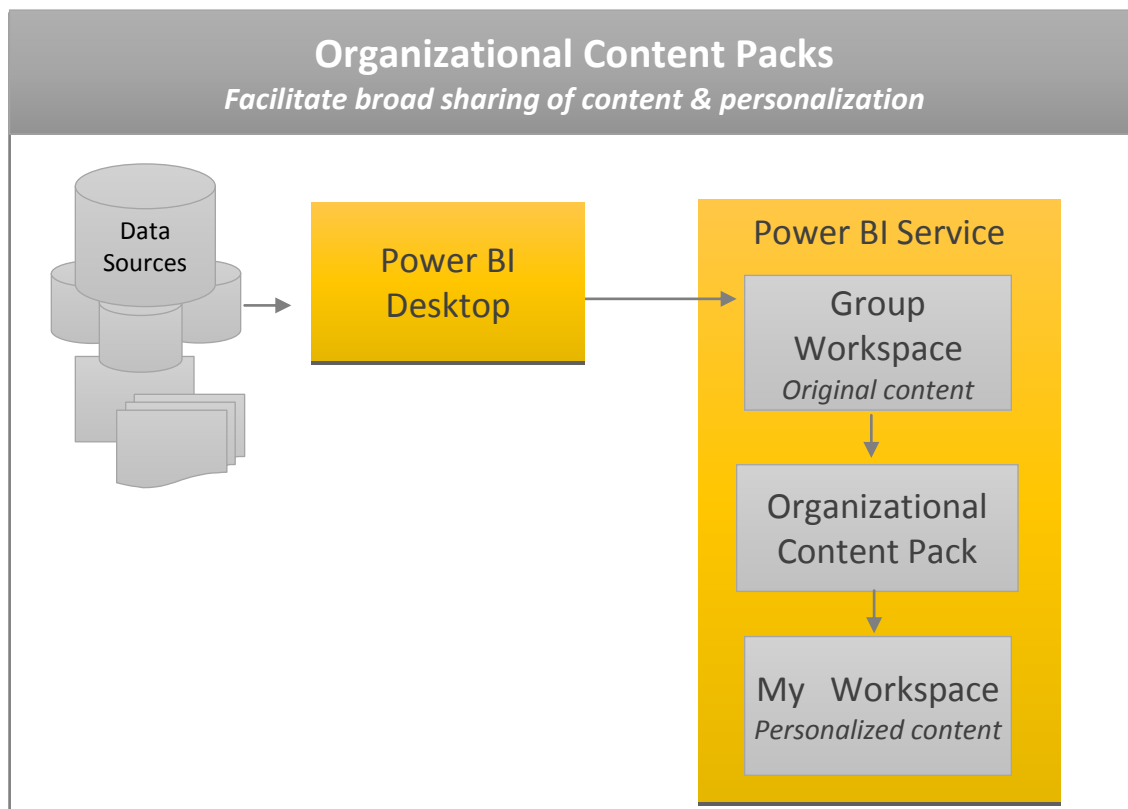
Organizational Content Packs
*Facilitate broad sharing of content & personalization*

Data Sources

Power BI Desktop

Power BI Service

Group Workspace
*Original content*

Organizational Content Pack

My Workspace
*Personalized content*